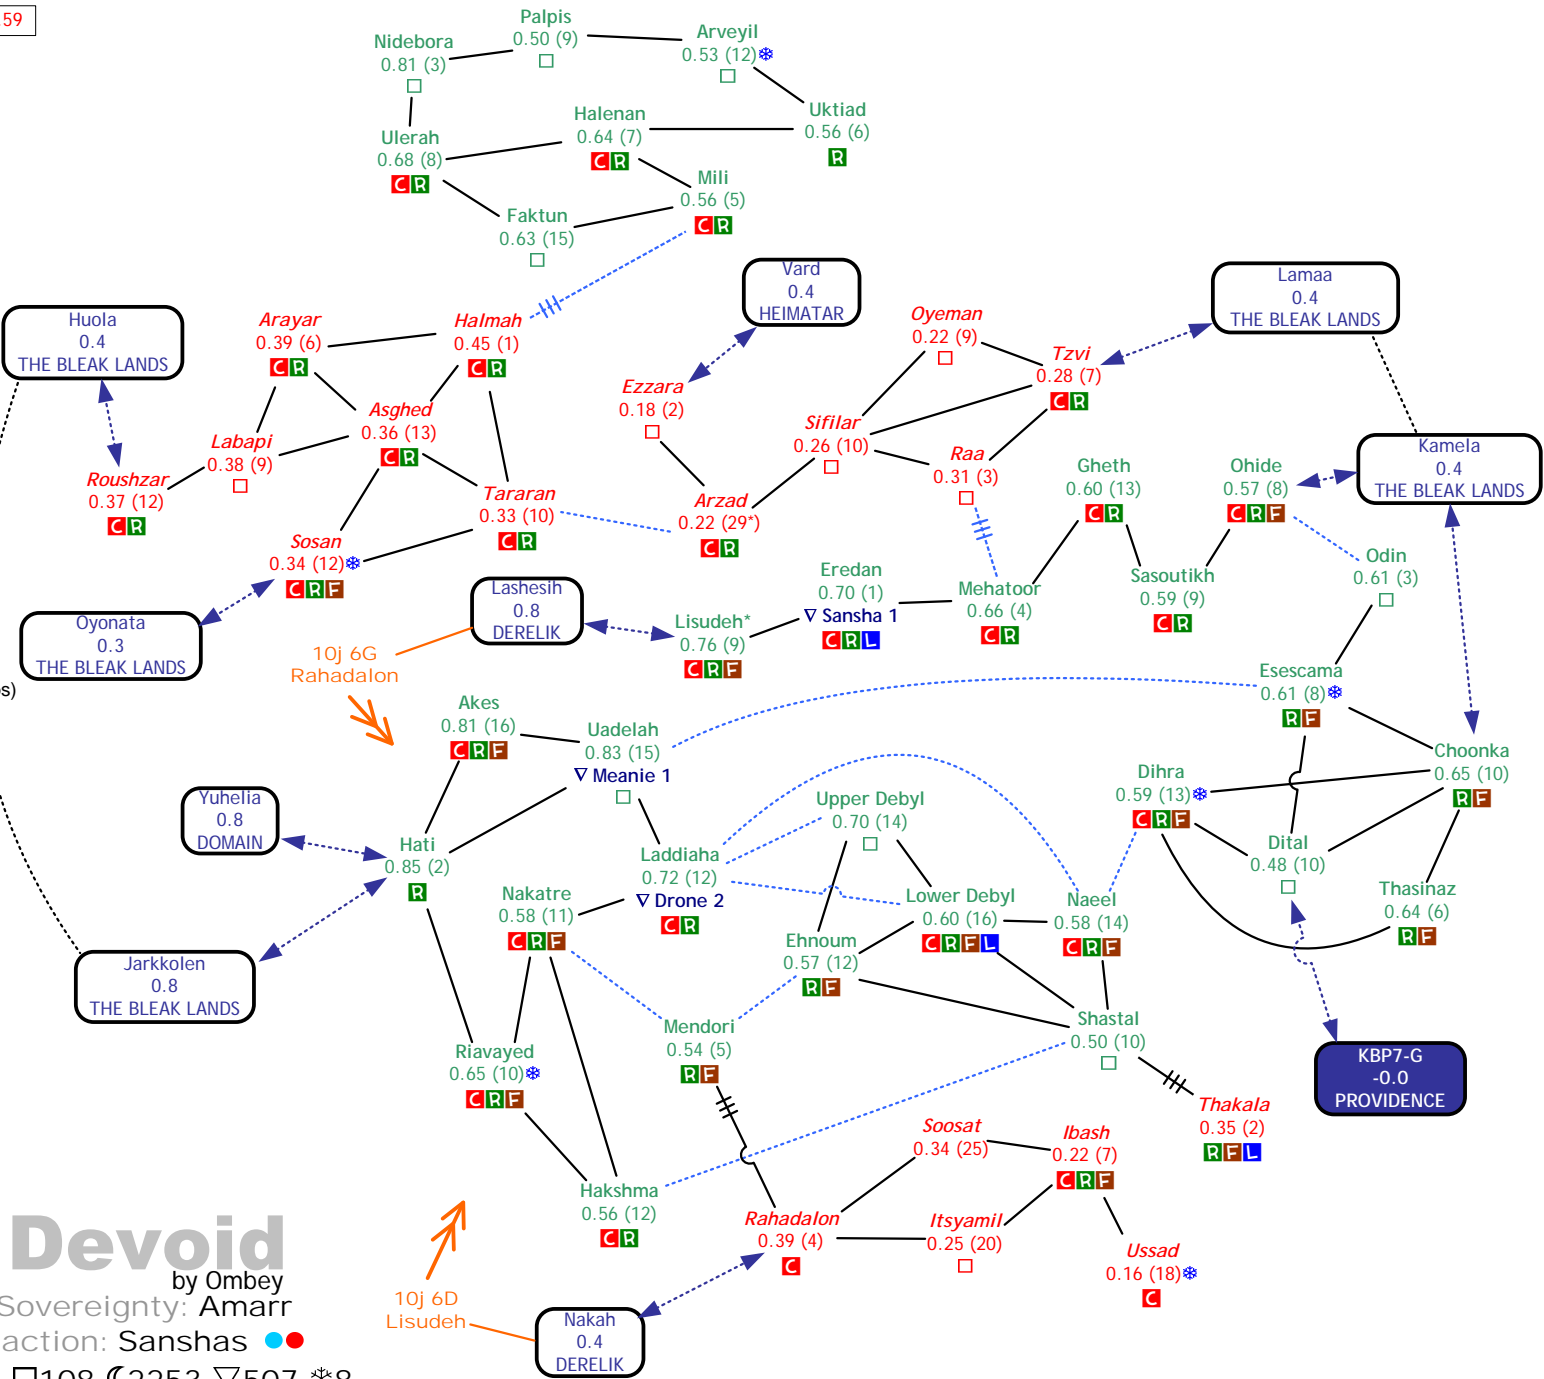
59

Nidebora
0.81 (3)

Palpis
0.50 (9)

Arveyil
0.53 (12)

Uktiad
0.56 (6)
R

Halenan
0.64 (7)
C R

Ulerah
0.68 (8)
C R

Mili
0.56 (5)
C R

Faktun
0.63 (15)

Vard
0.4
HEIMATAR

Lamaa
0.4
THE BLEAK LANDS

Huola
0.4
THE BLEAK LANDS

Arayar
0.39 (6)
C R

Halmah
0.45 (1)
C R

Oyeman
0.22 (9)

Tzvi
0.28 (7)
C R

Ezzara
0.18 (2)

Asghed
0.36 (13)
C R

Sifilar
0.26 (10)

Raa
0.31 (3)

Labapi
0.38 (9)

Roushzar
0.37 (12)
C R

Tararan
0.33 (10)
C R

Arzad
0.22 (29*)
C R

Gheth
0.60 (13)
C R

Ohide
0.57 (8)
C R F

Kamela
0.4
THE BLEAK LANDS

Sosan
0.34 (12)
C R F

Oyonata
0.3
THE BLEAK LANDS

Lashesih
0.8
DERELIK

Eredan
0.70 (1)
∇ Sansha 1
C R L

Mehatoor
0.66 (4)
C R

Sasoutikh
0.59 (9)
C R

Odin
0.61 (3)

Lisudeh*
0.76 (9)
C R F

10j 6G
Rahadalon

s)

Esescama
0.61 (8)
R F

Akes
0.81 (16)
C R F

Uadelah
0.83 (15)
∇ Meanie 1

Choonka
0.65 (10)
R F

Dihra
0.59 (13)
C R F

Yuhelia
0.8
DOMAIN

Upper Debyl
0.70 (14)

Hati
0.85 (2)
R

Laddiaha
0.72 (12)
∇ Drone 2
C R

Ditai
0.48 (10)

Thasinaz
0.64 (6)
R F

Nakatre
0.58 (11)
C R F

Lower Debyl
0.60 (16)
C R F L

Naeel
0.58 (14)
C R F

Ehnoum
0.57 (12)
R F

Jarkkolen
0.8
THE BLEAK LANDS

Mendori
0.54 (5)
R F

Shastal
0.50 (10)

KBP7-G
-0.0
PROVIDENCE

Riavayed
0.65 (10)
C R F

Thakala
0.35 (2)
R F L

Soosat
0.34 (25)

Ibash
0.22 (7)
C R F

Hakshma
0.56 (12)
C R

Rahadalon
0.39 (4)
C

Itsyamil
0.25 (20)

Ussad
0.16 (18)
C

Devoid
by Ombey
Sovereignty: Amarr
action: Sanshas

10j 6D
Lisudeh

Nakah
0.4
DERELIK

108 2253 507 8